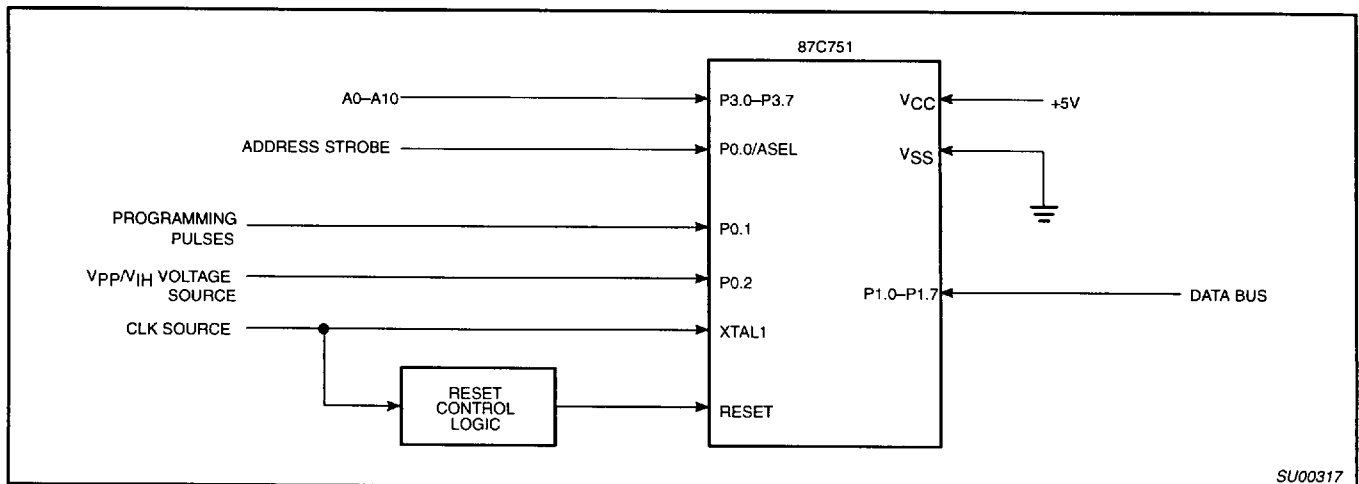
87C751

A0–A10

P3.0–P3.7

$V_{CC}$

+5V

ADDRESS STROBE

P0.0/ASEL

$V_{SS}$

PROGRAMMING PULSES

P0.1

$V_{PP}/V_{IH}$ VOLTAGE SOURCE

P0.2

P1.0–P1.7

DATA BUS

CLK SOURCE

XTAL1

RESET CONTROL LOGIC

RESET

SU00317